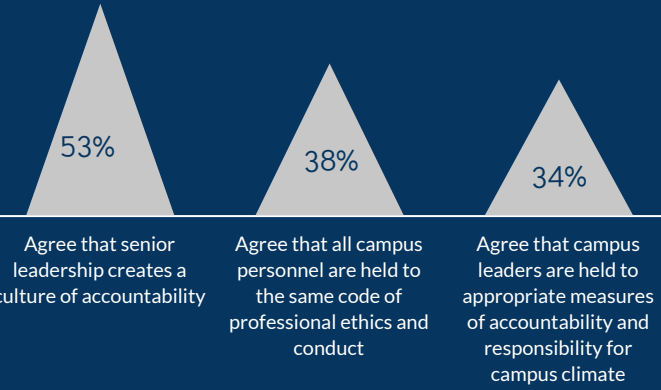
53%

Agree that senior leadership creates a culture of accountability

38%

Agree that all campus personnel are held to the same code of professional ethics and conduct

34%

Agree that campus leaders are held to appropriate measures of accountability and responsibility for campus climate